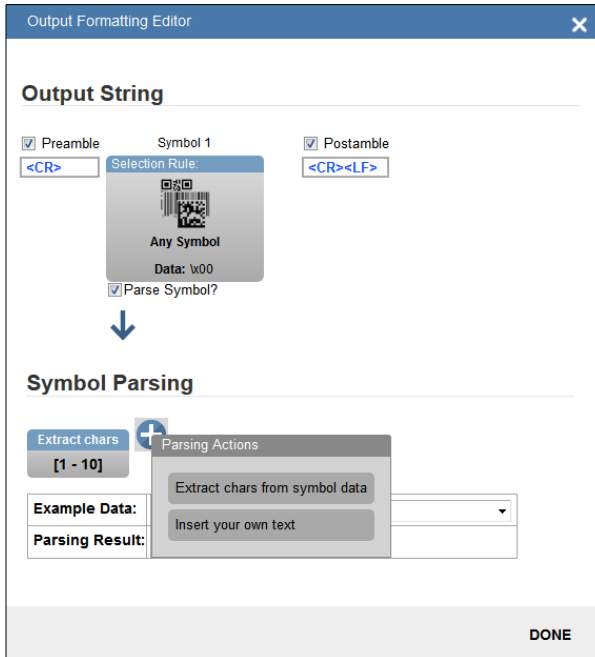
Output Formatting Editor

Output String

Preamble
<CR>

Symbol 1
Selection Rule:
Any Symbol
Data: \x00
Parse Symbol?

Postamble
<CR><LF>

Symbol Parsing

Extract chars
[1 - 10]

Parsing Actions
Extract chars from symbol data
Insert your own text

Example Data:
Parsing Result:

DONE